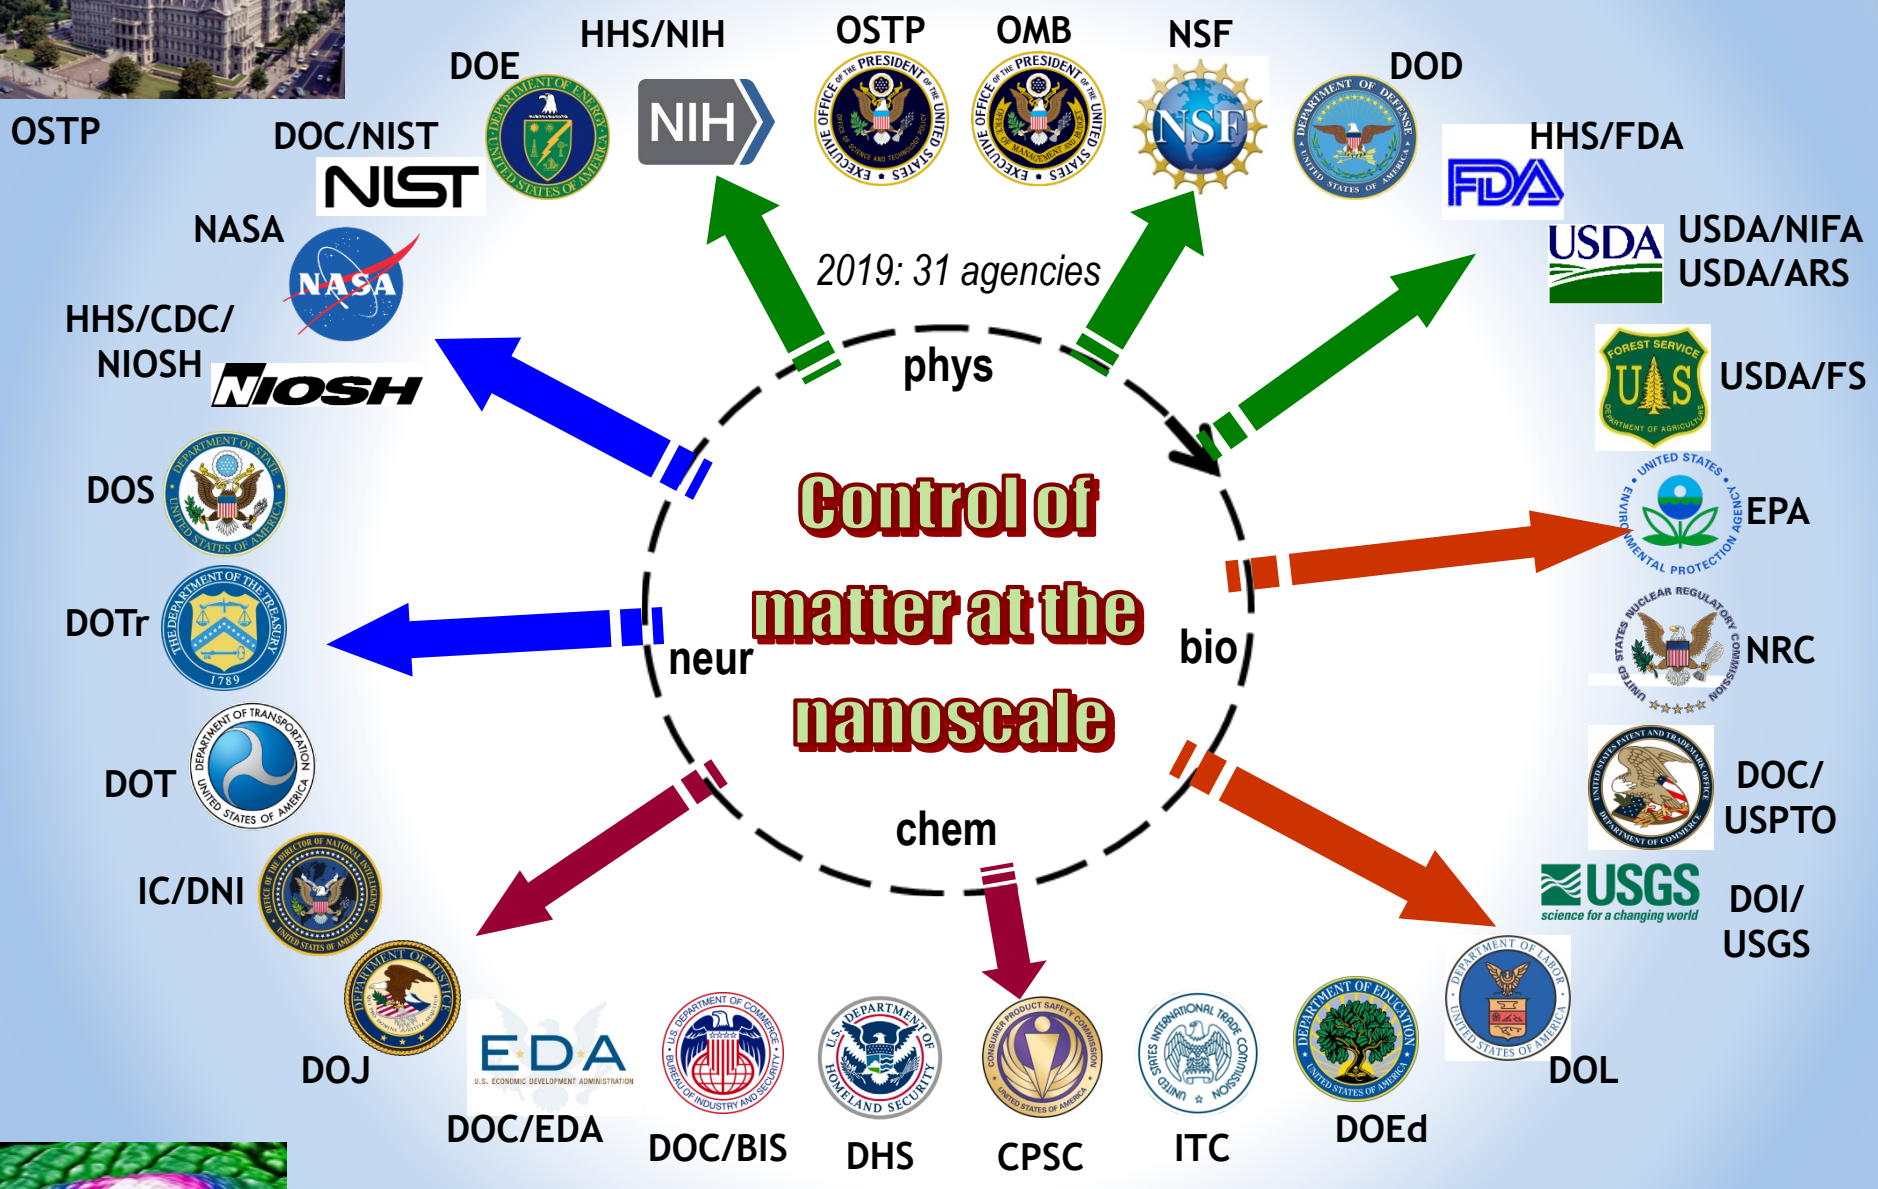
OSTP

DOE

HHS/NIH

NIH

OSTP

OMB

NSF

NSF

DOD

DOC/NIST

NIST

HHS/FDA

FDA

NASA

NASA

USDA

USDA/NIFA
USDA/ARS

2019: 31 agencies

HHS/CDC/
NIOSH

NIOSH

phys

USDA/FS

DOS

Control of matter at the nanoscale

EPA

DOTr

neur

bio

NRC

DOT

chem

DOC/
USPTO

USGS
science for a changing world

DOI/
USGS

IC/DNI

EDA
U.S. ECONOMIC DEVELOPMENT ADMINISTRATION

DOJ

DOL

DOC/EDA

DOC/BIS

DHS

CPSC

ITC

DOEd